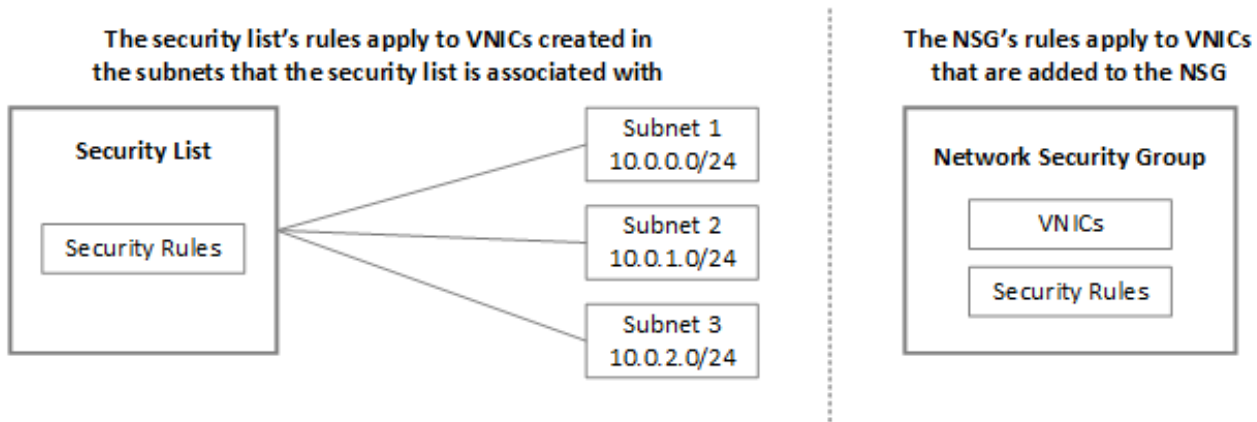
The security list's rules apply to VNICs created in the subnets that the security list is associated with

Security List

Security Rules

Subnet 1
10.0.0.0/24

Subnet 2
10.0.1.0/24

Subnet 3
10.0.2.0/24

The NSG's rules apply to VNICs that are added to the NSG

Network Security Group

VNICs

Security Rules